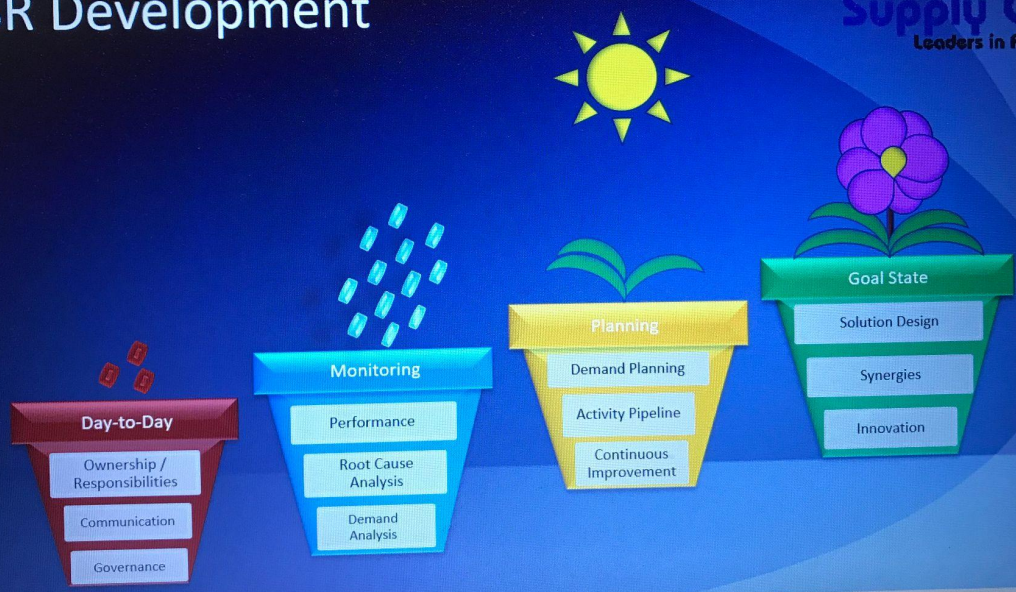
R Development

Supply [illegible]
Leaders in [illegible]

Day-to-Day
Ownership / Responsibilities
Communication
Governance

Monitoring
Performance
Root Cause Analysis
Demand Analysis

Planning
Demand Planning
Activity Pipeline
Continuous Improvement

Goal State
Solution Design
Synergies
Innovation